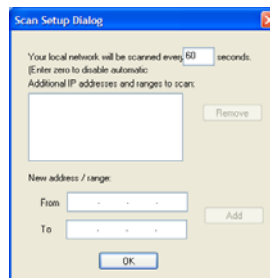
Scan Setup Dialog

Your local network will be scanned every 60 seconds. (Enter zero to disable automatic

Additional IP addresses and ranges to scan:

Remove

New address / range:

From . . .

To . . .

Add

OK